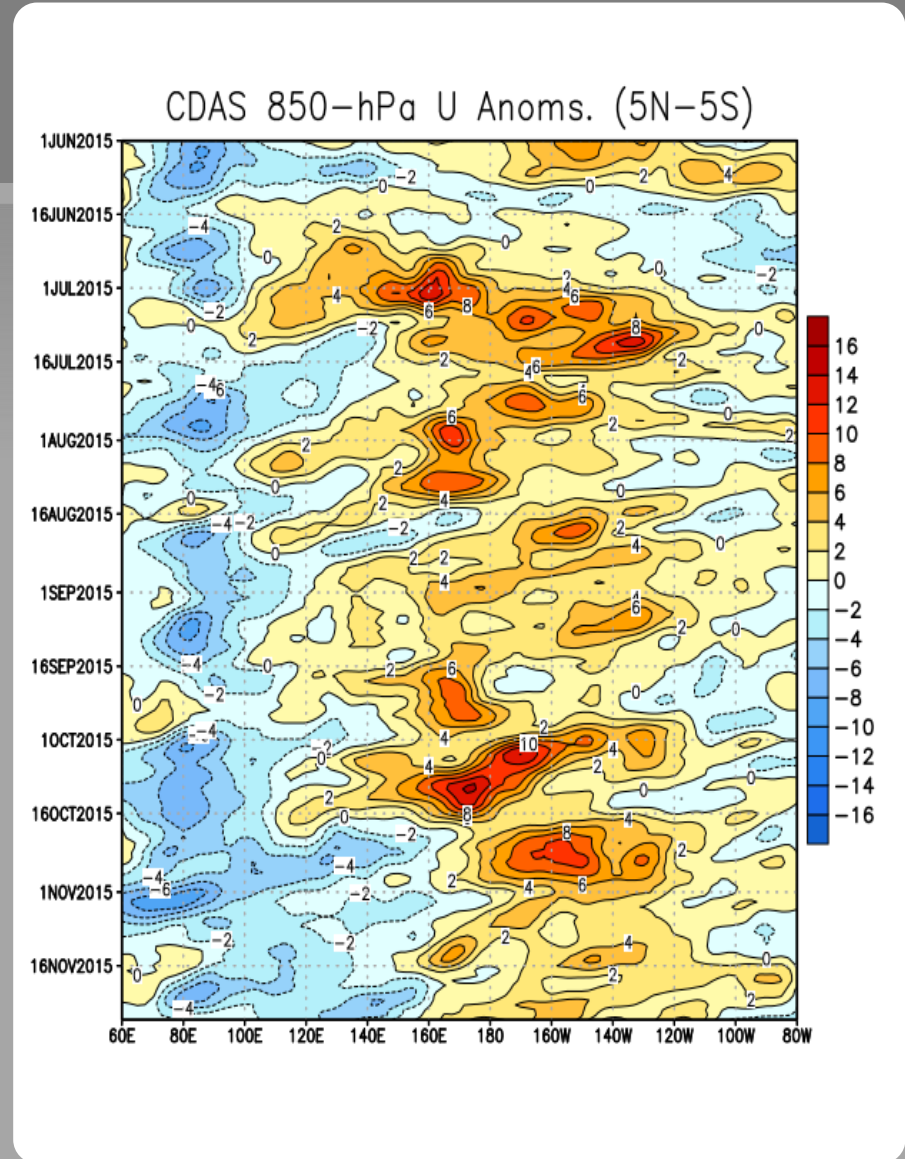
CDAS 850-hPa U Anoms. (5N-5S)

1JUN2015
16JUN2015
1JUL2015
16JUL2015
1AUG2015
16AUG2015
1SEP2015
16SEP2015
1OCT2015
16OCT2015
1NOV2015
16NOV2015

60E 80E 100E 120E 140E 160E 180 160W 140W 120W 100W 80W

16
14
12
10
8
6
4
2
0
−2
−4
−6
−8
−10
−12
−14
−16